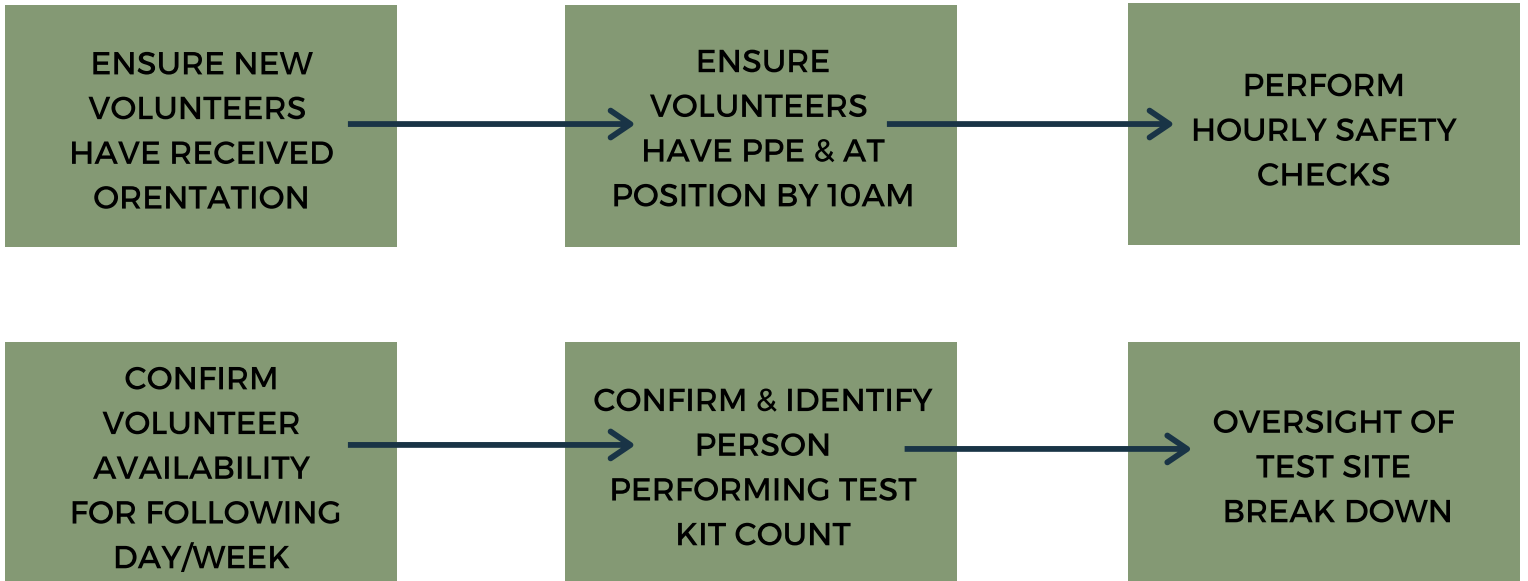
ENSURE NEW VOLUNTEERS HAVE RECEIVED ORENTATION

ENSURE VOLUNTEERS HAVE PPE & AT POSITION BY 10AM

PERFORM HOURLY SAFETY CHECKS

CONFIRM VOLUNTEER AVAILABILITY FOR FOLLOWING DAY/WEEK

CONFIRM & IDENTIFY PERSON PERFORMING TEST KIT COUNT

OVERSIGHT OF TEST SITE BREAK DOWN